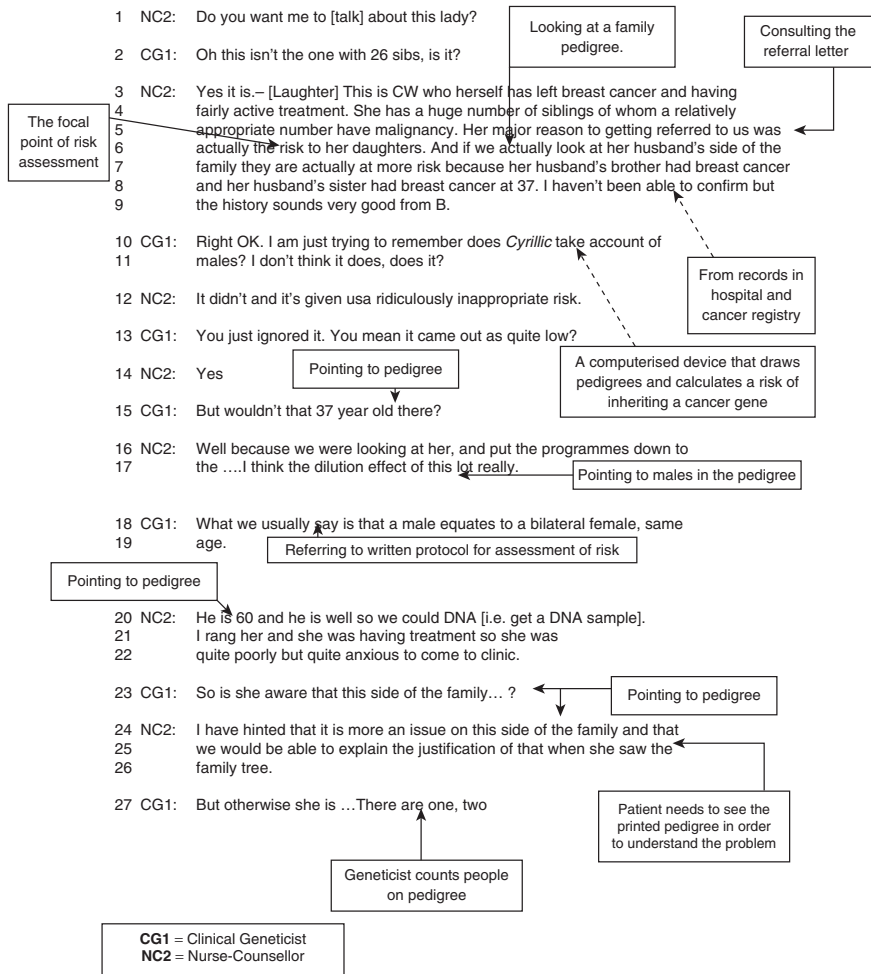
1 NC2: Do you want me to [talk] about this lady?

Looking at a family pedigree.

Consulting the referral letter

2 CG1: Oh this isn't the one with 26 sibs, is it?

The focal point of risk assessment

3 NC2: Yes it is.– [Laughter] This is CW who herself has left breast cancer and having
4 fairly active treatment. She has a huge number of siblings of whom a relatively
5 appropriate number have malignancy. Her major reason to getting referred to us was
6 actually the risk to her daughters. And if we actually look at her husband's side of the
7 family they are actually at more risk because her husband's brother had breast cancer
8 and her husband's sister had breast cancer at 37. I haven't been able to confirm but
9 the history sounds very good from B.

10 CG1: Right OK. I am just trying to remember does *Cyrillic* take account of
11 males? I don't think it does, does it?

From records in hospital and cancer registry

12 NC2: It didn't and it's given usa ridiculously inappropriate risk.

13 CG1: You just ignored it. You mean it came out as quite low?

A computerised device that draws pedigrees and calculates a risk of inheriting a cancer gene

Pointing to pedigree

14 NC2: Yes

15 CG1: But wouldn't that 37 year old there?

16 NC2: Well because we were looking at her, and put the programmes down to
17 the ….I think the dilution effect of this lot really.

Pointing to males in the pedigree

18 CG1: What we usually say is that a male equates to a bilateral female, same
19 age.

Referring to written protocol for assessment of risk

Pointing to pedigree

20 NC2: He is 60 and he is well so we could DNA [i.e. get a DNA sample].
21 I rang her and she was having treatment so she was
22 quite poorly but quite anxious to come to clinic.

23 CG1: So is she aware that this side of the family… ?

Pointing to pedigree

24 NC2: I have hinted that it is more an issue on this side of the family and that
25 we would be able to explain the justification of that when she saw the
26 family tree.

27 CG1: But otherwise she is …There are one, two

Patient needs to see the printed pedigree in order to understand the problem

Geneticist counts people on pedigree

**CG1** = Clinical Geneticist
**NC2** = Nurse-Counsellor